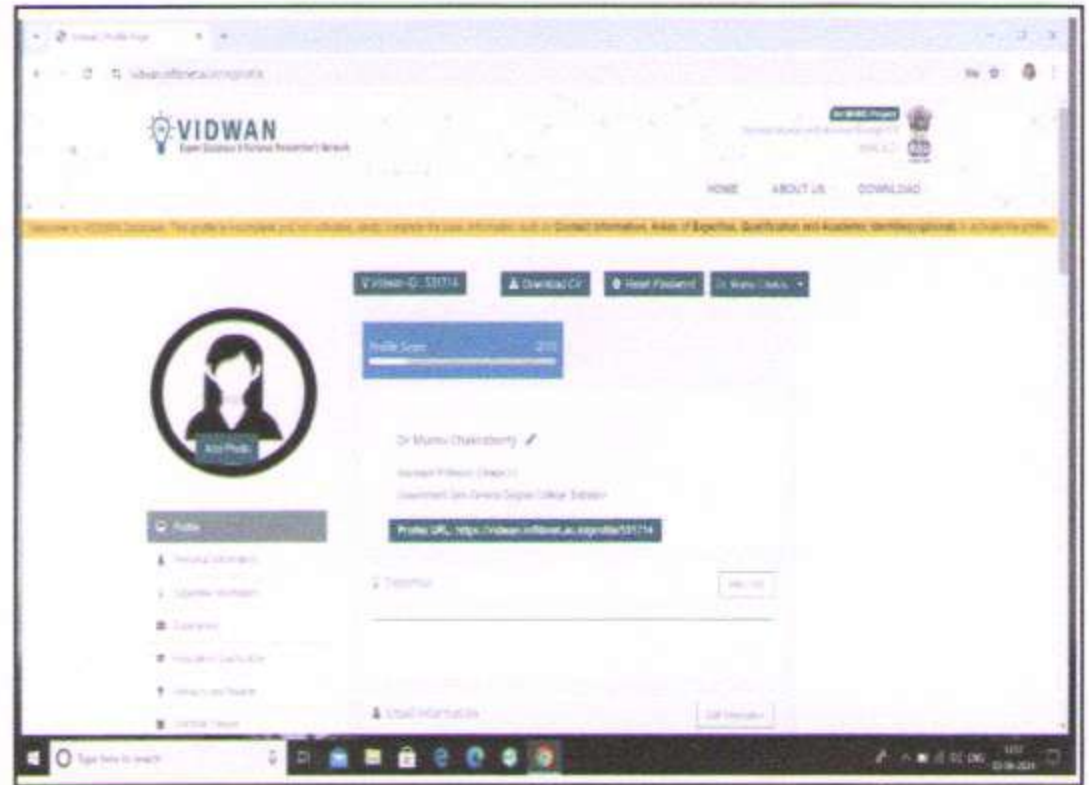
VIDWAN

HOME ABOUT US DOWNLOAD

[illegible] Contact Information, Areas of Expertise, Qualification and Academic Identity(optional) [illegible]

Vidwan-ID : 531714

Download CV

Reset Password

Dr Munmu Chakraborty

Profile Score

Add Photo

Dr Munmu Chakraborty

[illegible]

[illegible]

Profile URL : https://vidwan.inflibnet.ac.in/profile/531714

Profile

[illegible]

Expertise

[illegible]

Email Information

Type here to search